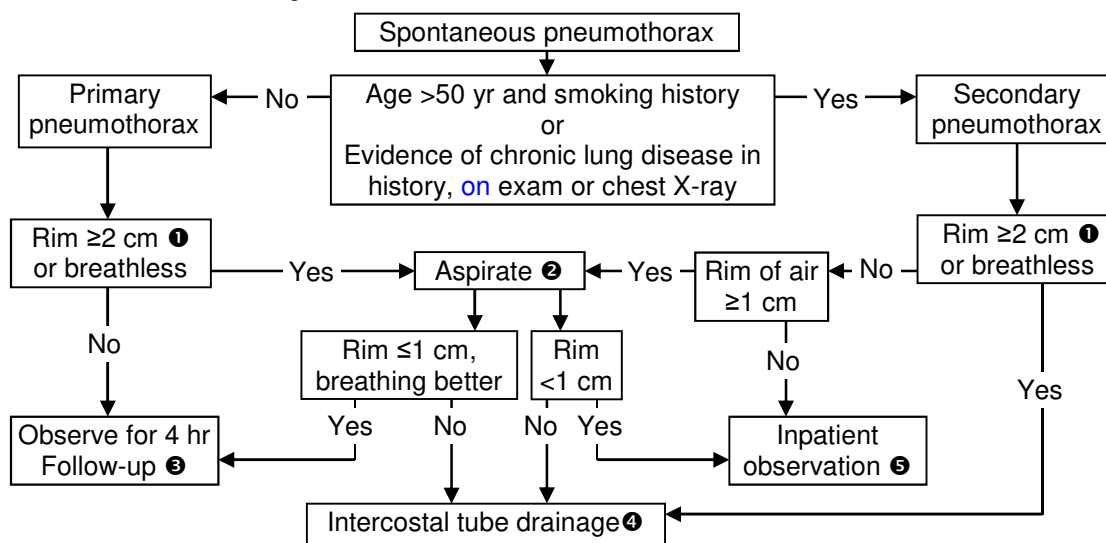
Spontaneous pneumothorax

Age >50 yr and smoking history or Evidence of chronic lung disease in history, on exam or chest X-ray

No

Yes

Primary pneumothorax

Secondary pneumothorax

Rim ≥2 cm ❶ or breathless

Yes

Aspirate ❷

Yes

Rim of air ≥1 cm

No

Rim ≥2 cm ❶ or breathless

No

Rim ≤1 cm, breathing better

Rim <1 cm

No

Yes

Yes

No

No

Yes

Observe for 4 hr Follow-up ❸

Inpatient observation ❺

Intercostal tube drainage❹